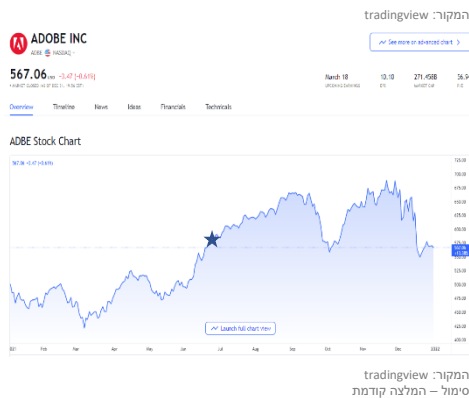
המקור: tradingview

ADOBE INC
ADBE NASDAQ

See more on advanced chart

567.06 USD −3.47 (−0.61%)
MARKET CLOSED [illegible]

March 18
UPCOMING EARNINGS

10.10
EPS

271.458B
MARKET CAP

36.9
P/E

Overview Timeline News Ideas Financials Technicals

ADBE Stock Chart

567.06 −3.47 (−0.61%)

Launch full chart View

720.00
700.00
680.00
650.00
600.00
550.00
500.00
480.00
440.00
420.00

Feb Mar Apr May Jun Jul Aug Sep Oct Nov Dec 2024

המקור: tradingview
סימול – המלצה קודמת